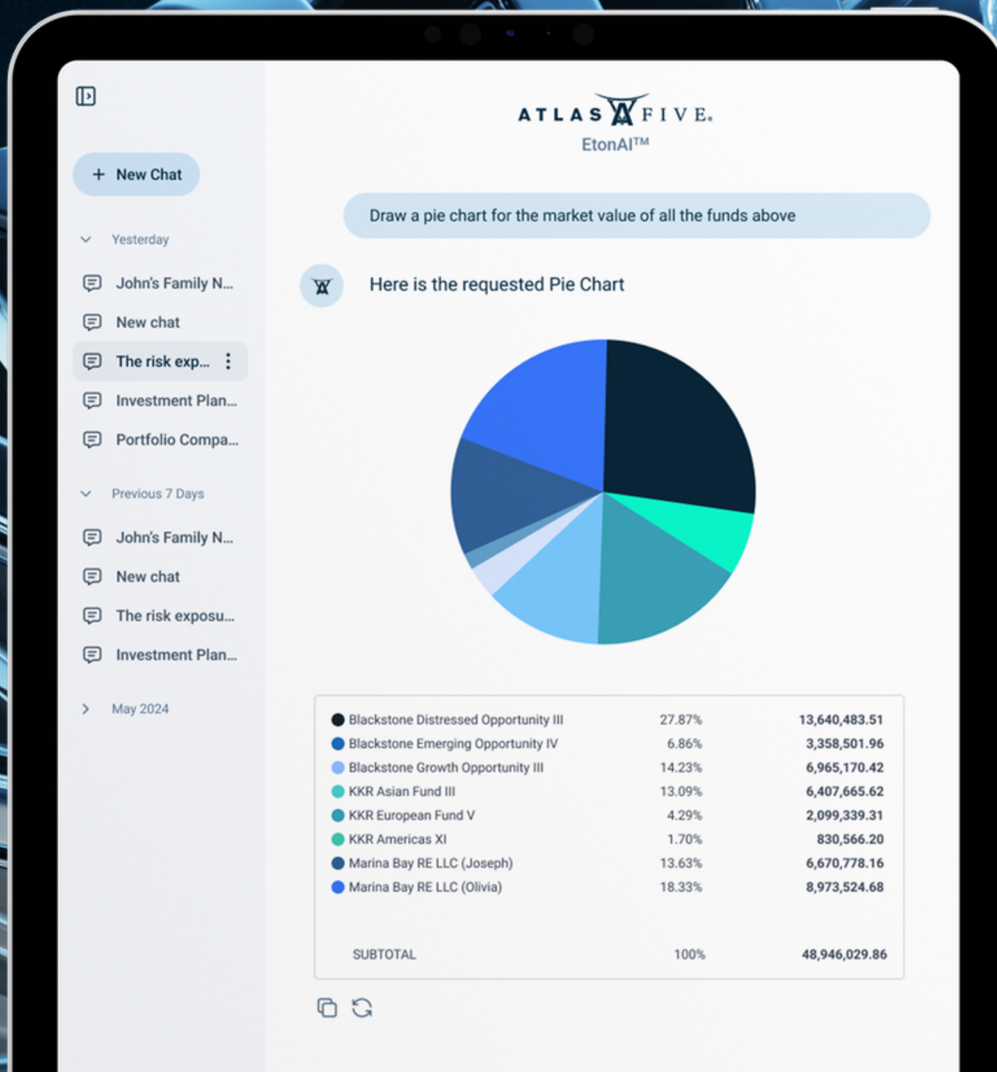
ATLAS FIVE.
EtonAI™

+ New Chat

Yesterday

John's Family N...

New chat

The risk exp...

Investment Plan...

Portfolio Compa...

Previous 7 Days

John's Family N...

New chat

The risk exposu...

Investment Plan...

May 2024

Draw a pie chart for the market value of all the funds above

Here is the requested Pie Chart

| | | |
|---|---|---|
| Blackstone Distressed Opportunity III | 27.87% | 13,640,483.51 |
| Blackstone Emerging Opportunity IV | 6.86% | 3,358,501.96 |
| Blackstone Growth Opportunity III | 14.23% | 6,965,170.42 |
| KKR Asian Fund III | 13.09% | 6,407,665.62 |
| KKR European Fund V | 4.29% | 2,099,339.31 |
| KKR Americas XI | 1.70% | 830,566.20 |
| Marina Bay RE LLC (Joseph) | 13.63% | 6,670,778.16 |
| Marina Bay RE LLC (Olivia) | 18.33% | 8,973,524.68 |
| SUBTOTAL | 100% | 48,946,029.86 |